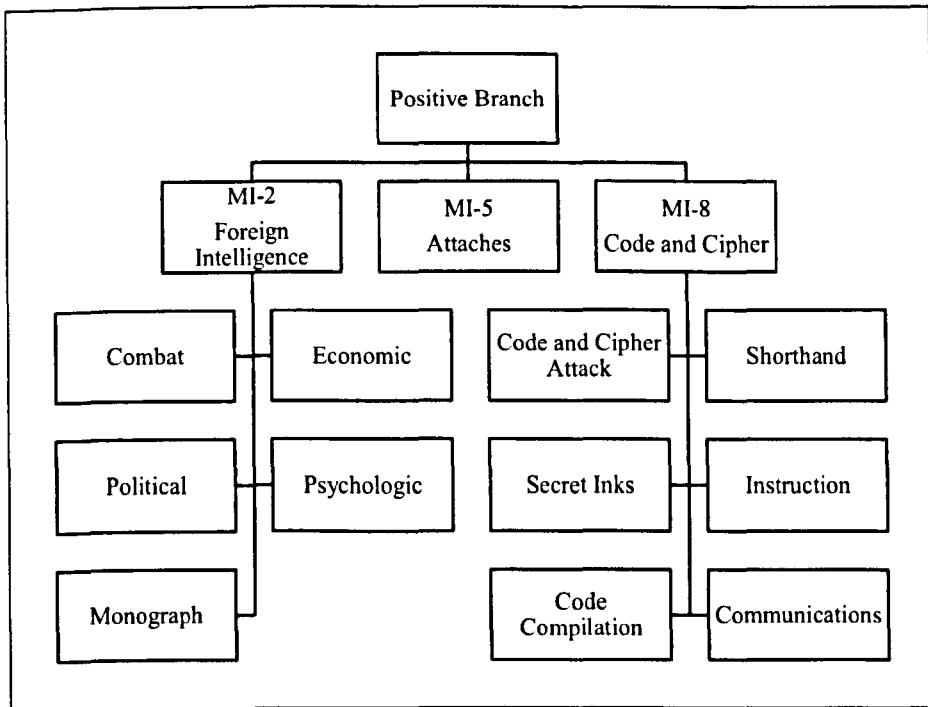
Positive Branch

MI-2
Foreign
Intelligence

MI-5
Attaches

MI-8
Code and Cipher

Combat

Economic

Political

Psychologic

Monograph

Code and Cipher Attack

Shorthand

Secret Inks

Instruction

Code Compilation

Communications